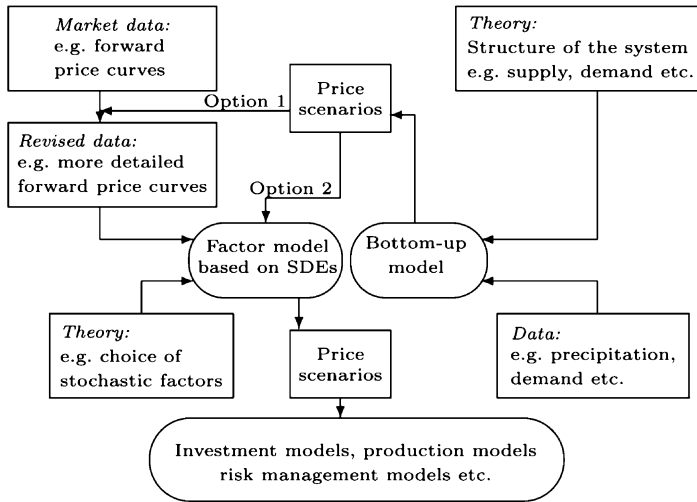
*Market data:*
e.g. forward price curves

Price scenarios

*Theory:*
Structure of the system e.g. supply, demand etc.

Option 1

*Revised data:*
e.g. more detailed forward price curves

Option 2

Factor model based on SDEs

Bottom-up model

*Theory:*
e.g. choice of stochastic factors

Price scenarios

*Data:*
e.g. precipitation, demand etc.

Investment models, production models risk management models etc.